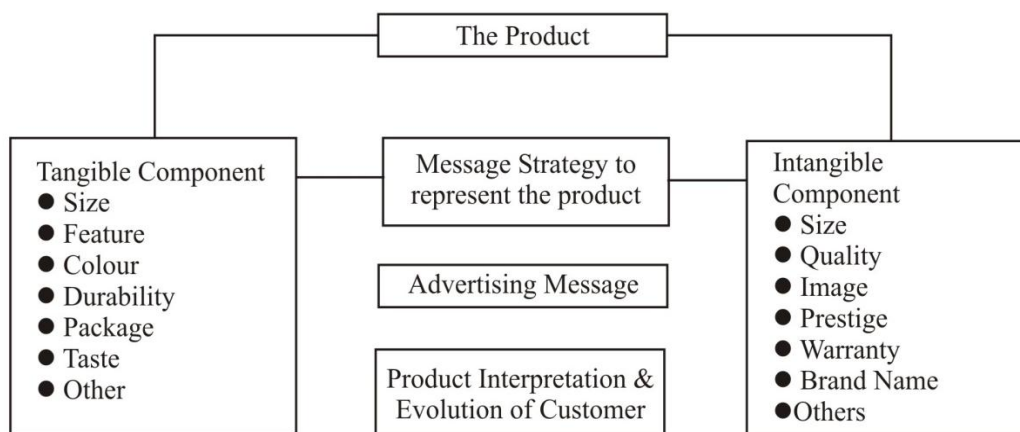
The Product

Tangible Component
● Size
● Feature
● Colour
● Durability
● Package
● Taste
● Other

Message Strategy to represent the product

Advertising Message

Product Interpretation & Evolution of Customer

Intangible Component
● Size
● Quality
● Image
● Prestige
● Warranty
● Brand Name
●Others